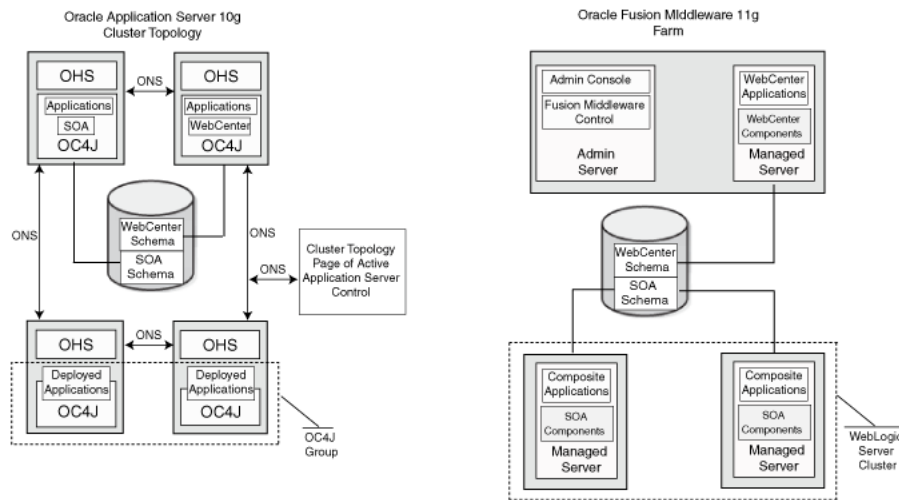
Oracle Application Server 10g
Cluster Topology

OHS
Applications
SOA
OC4J

ONS

OHS
Applications
WebCenter
OC4J

ONS

WebCenter Schema
SOA Schema

ONS

Cluster Topology Page of Active Application Server Control

ONS

OHS
Deployed Applications
OC4J

ONS

OHS
Deployed Applications
OC4J

OC4J Group

Oracle Fusion Middleware 11g
Farm

Admin Console
Fusion Middleware Control
Admin Server

WebCenter Applications
WebCenter Components
Managed Server

WebCenter Schema
SOA Schema

Composite Applications
SOA Components
Managed Server

Composite Applications
SOA Components
Managed Server

WebLogic Server Cluster